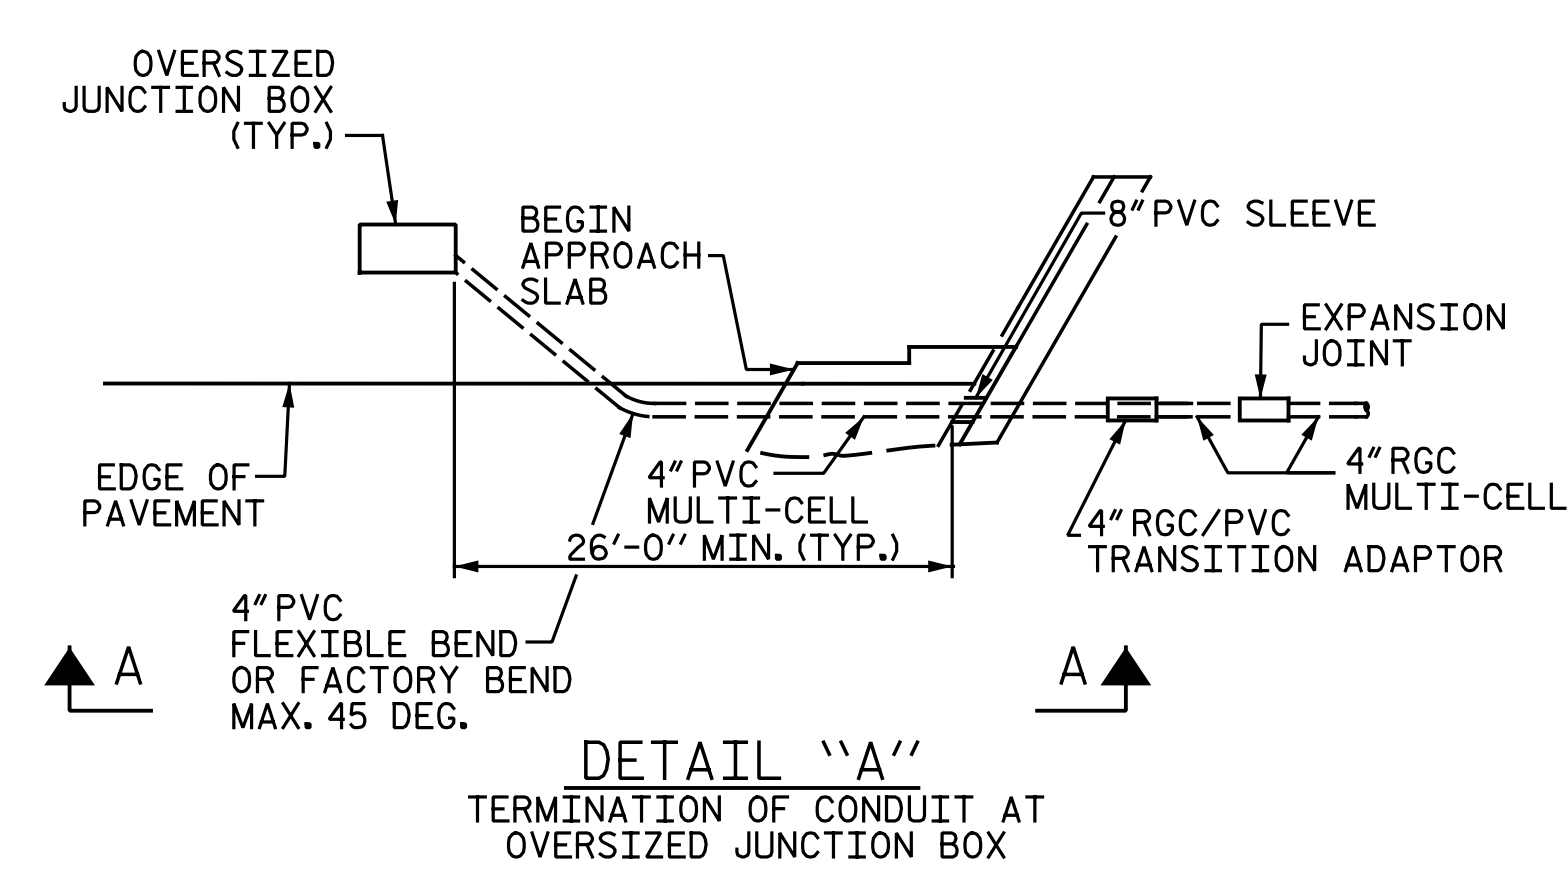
OVERSIZED JUNCTION BOX (TYP.)

BEGIN APPROACH SLAB

8" PVC SLEEVE

EXPANSION JOINT

EDGE OF PAVEMENT

4" PVC MULTI-CELL

26'-0" MIN. (TYP.)

4" RGC/PVC TRANSITION ADAPTOR

4" RGC MULTI-CELL

4" PVC FLEXIBLE BEND OR FACTORY BEND MAX. 45 DEG.

A

A

DETAIL "A"

TERMINATION OF CONDUIT AT OVERSIZED JUNCTION BOX